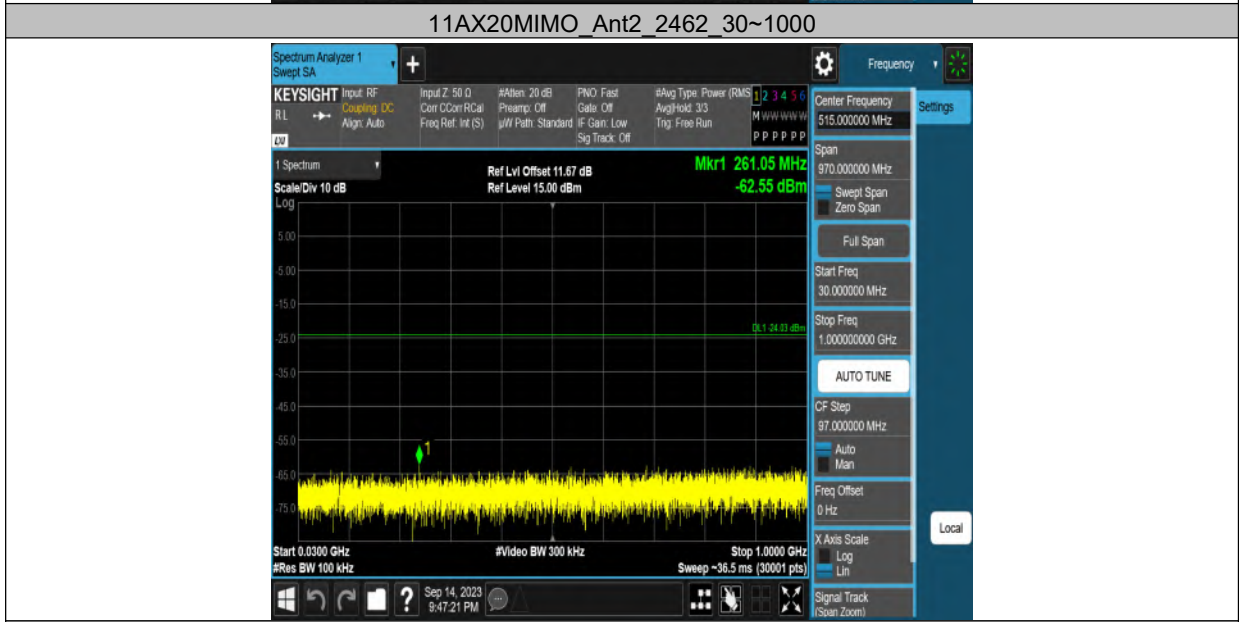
11AX20MIMO_Ant2_2462_30~1000

Spectrum Analyzer 1
Swept SA

Frequency

KEYSIGHT
RL
Input: RF
Coupling: DC
Align: Auto
Input Z: 50 Ω
Corr CCorr RCal
Freq Ref: Int (S)
#Atten: 20 dB
Preamp: Off
µW Path: Standard
PNO: Fast
Gate: Off
IF Gain: Low
Sig Track: Off
#Avg Type: Power (RMS)
Avg|Hold: 3/3
Trig: Free Run
1 2 3 4 5 6
M WWWWW
P P P P P P

1 Spectrum
Scale/Div 10 dB
Log
Ref Lvl Offset 11.67 dB
Ref Level 15.00 dBm
Mkr1 261.05 MHz
-62.55 dBm

5.00
-5.00
-15.0
-25.0
-35.0
-45.0
-55.0
-65.0
-75.0

DL1 -24.03 dBm

1

Start 0.0300 GHz
#Res BW 100 kHz
#Video BW 300 kHz
Stop 1.0000 GHz
Sweep ~36.5 ms (30001 pts)

Sep 14, 2023
9:47:21 PM

Center Frequency
515.000000 MHz
Settings
Span
970.000000 MHz
Swept Span
Zero Span
Full Span
Start Freq
30.000000 MHz
Stop Freq
1.000000000 GHz
AUTO TUNE
CF Step
97.000000 MHz
Auto
Man
Freq Offset
0 Hz
X Axis Scale
Log
Lin
Signal Track
(Span Zoom)
Local